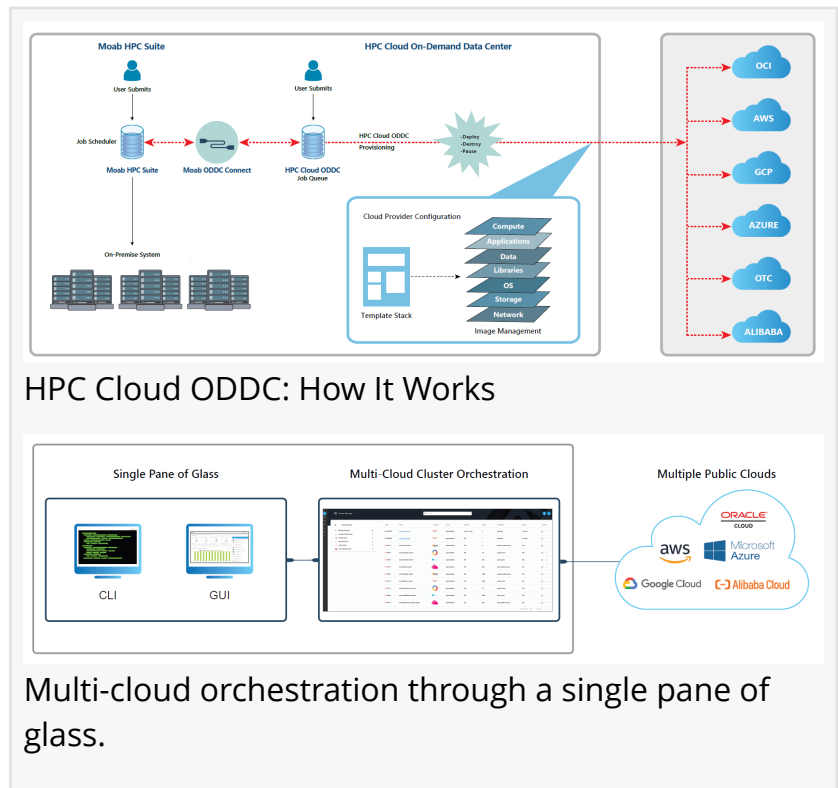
Moab HPC Suite

HPC Cloud On-Demand Data Center

User Submits

User Submits

Job Scheduler

Moab HPC Suite

Moab ODDC Connect

HPC Cloud ODDC Job Queue

HPC Cloud ODDC Provisioning

-Deploy
-Destroy
-Pause

On-Premise System

Cloud Provider Configuration

Compute
Applications
Data
Libraries
OS
Storage
Network

Template Stack

Image Management

OCI
AWS
GCP
AZURE
OTC
ALIBABA

HPC Cloud ODDC: How It Works

Single Pane of Glass

Multi-Cloud Cluster Orchestration

Multiple Public Clouds

CLI

GUI

ORACLE CLOUD

aws

Microsoft Azure

Google Cloud

Alibaba Cloud

Multi-cloud orchestration through a single pane of glass.